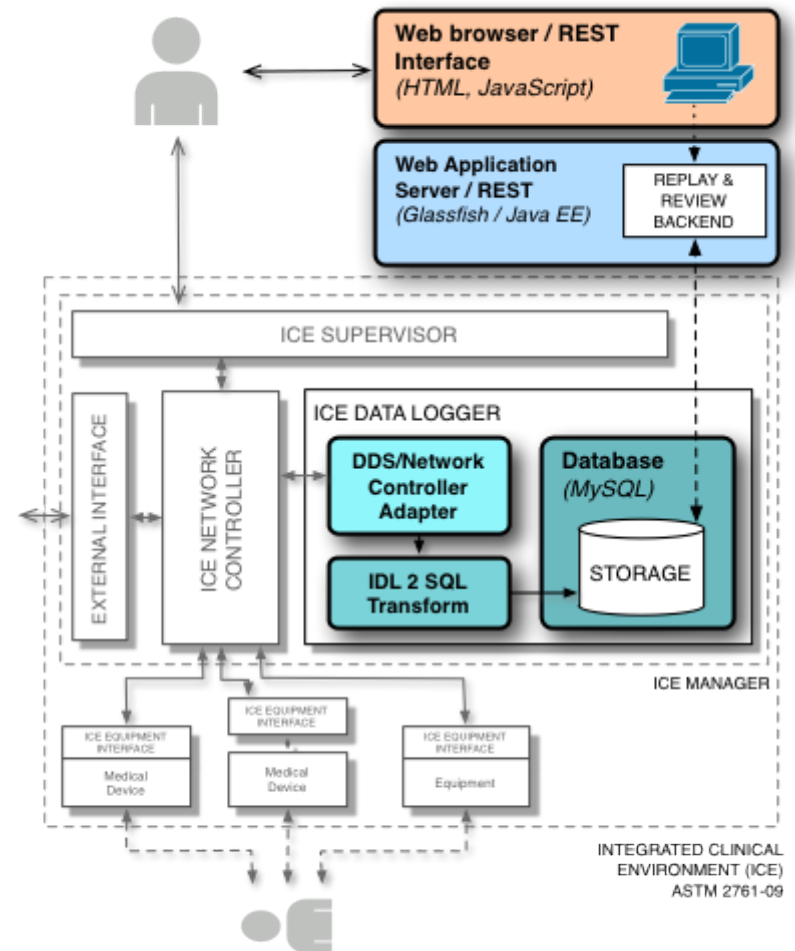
Web browser / REST Interface
(HTML, JavaScript)

Web Application Server / REST
(Glassfish / Java EE)

REPLAY & REVIEW BACKEND

ICE SUPERVISOR

ICE DATA LOGGER

EXTERNAL INTERFACE

ICE NETWORK CONTROLLER

DDS/Network Controller Adapter

Database
(MySQL)

STORAGE

IDL 2 SQL Transform

ICE MANAGER

ICE EQUIPMENT INTERFACE
Medical Device

ICE EQUIPMENT INTERFACE
Medical Device

ICE EQUIPMENT INTERFACE
Equipment

INTEGRATED CLINICAL ENVIRONMENT (ICE)
ASTM 2761-09